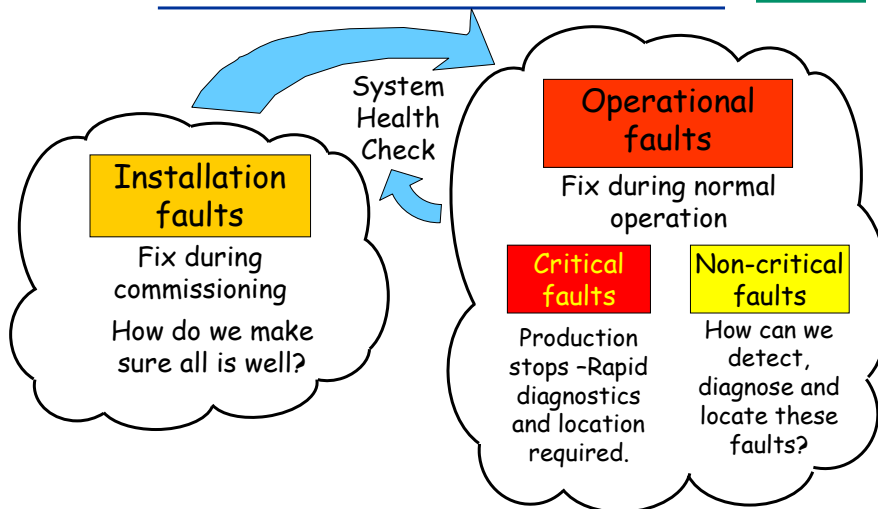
Installation faults

Fix during commissioning

How do we make sure all is well?

System Health Check

Operational faults

Fix during normal operation

Critical faults

Production stops –Rapid diagnostics and location required.

Non-critical faults

How can we detect, diagnose and locate these faults?